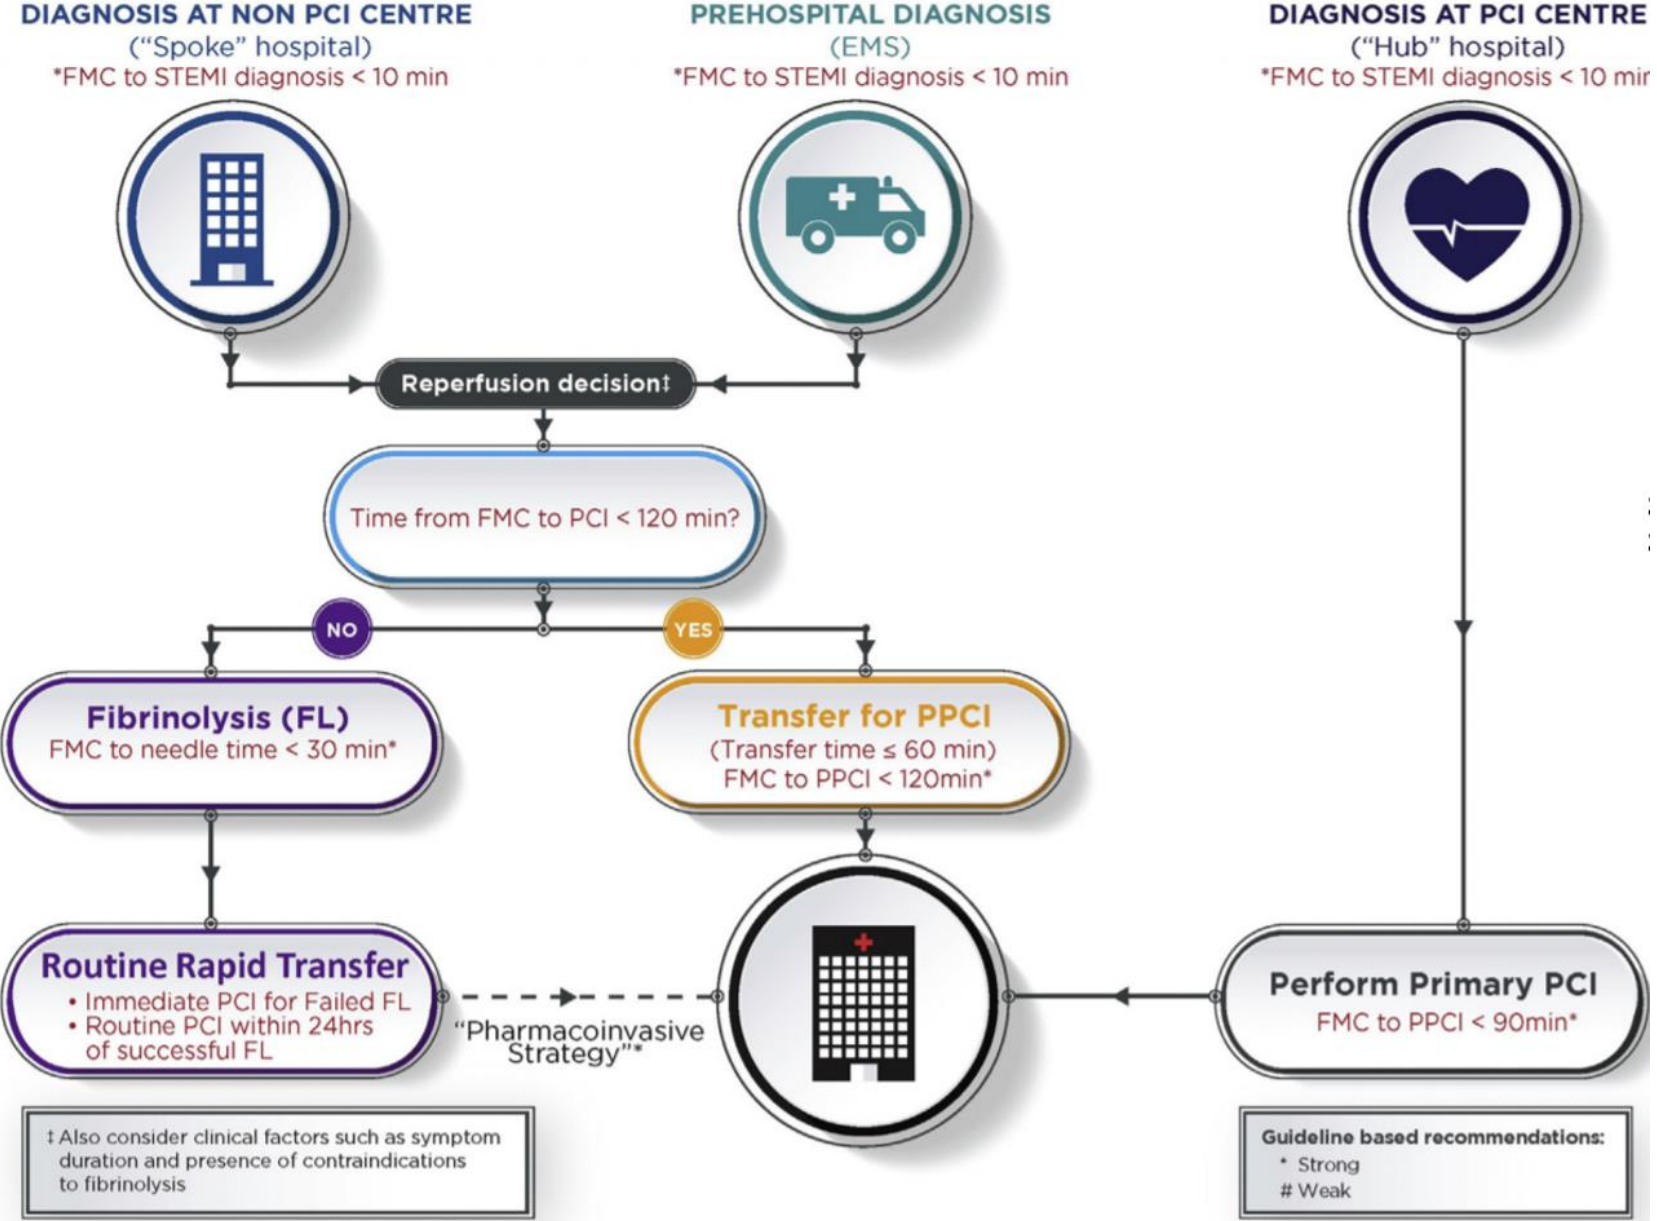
DIAGNOSIS AT NON PCI CENTRE
("Spoke" hospital)
*FMC to STEMI diagnosis < 10 min

PREHOSPITAL DIAGNOSIS
(EMS)
*FMC to STEMI diagnosis < 10 min

DIAGNOSIS AT PCI CENTRE
("Hub" hospital)
*FMC to STEMI diagnosis < 10 mi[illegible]

Reperfusion decision‡

Time from FMC to PCI < 120 min?

NO

YES

Fibrinolysis (FL)
FMC to needle time < 30 min*

Transfer for PPCI
(Transfer time ≤ 60 min)
FMC to PPCI < 120min*

Routine Rapid Transfer
• Immediate PCI for Failed FL
• Routine PCI within 24hrs of successful FL

"Pharmacoinvasive Strategy"*

Perform Primary PCI
FMC to PPCI < 90min*

‡ Also consider clinical factors such as symptom duration and presence of contraindications to fibrinolysis

Guideline based recommendations:
* Strong
# Weak